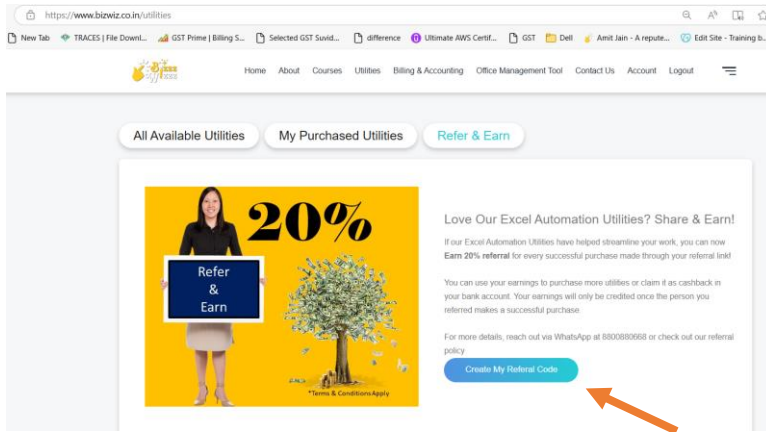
https://www.bizwiz.co.in/utilities

New Tab TRACES | File Downl... GST Prime | Billing S... Selected GST Suvid... difference Ultimate AWS Certif... GST Dell Amit Jain - A repute... Edit Site - Training b...

Home About Courses Utilities Billing & Accounting Office Management Tool Contact Us Account Logout

All Available Utilities My Purchased Utilities Refer & Earn

20%

Refer & Earn

*Terms & Conditions Apply

Love Our Excel Automation Utilities? Share & Earn!

If our Excel Automation Utilities have helped streamline your work, you can now **Earn 20% referral** for every successful purchase made through your referral link!

You can use your earnings to purchase more utilities or claim it as cashback in your bank account. Your earnings will only be credited once the person you referred makes a successful purchase.

For more details, reach out via WhatsApp at 8800880668 or check out our referral policy

Create My Referal Code